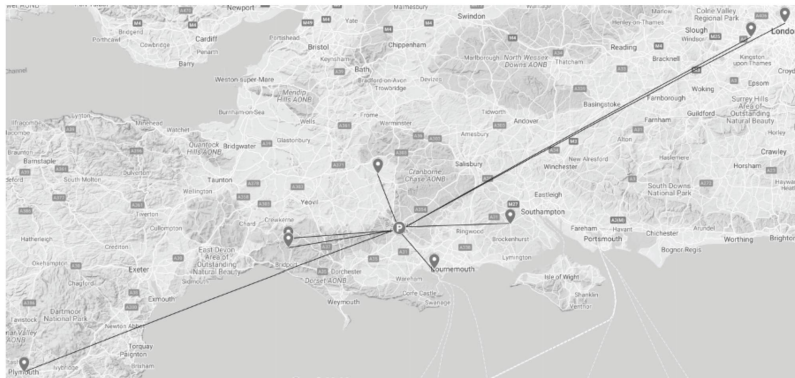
Newport
Cardiff
Barry
Bridgend
Cowbridge
Penarth
Portishead
Bristol
Yate
Malmesbury
Swindon
Chippenham
Keynsham
Bath
Bradford-on-Avon
Trowbridge
Devizes
Marlborough
North Wessex Downs AONB
Thatcham
Reading
Henley-on-Thames
Colne Valley Regional Park
Slough
Windsor
London
Bracknell
Kingston upon Thames
Epsom
Croydon
Woking
Surrey Hills Area of Outstanding Natural Beauty
Guildford
Farnborough
Basingstoke
Farnham
Weston-super-Mare
Mendip Hills AONB
Burnham-on-Sea
Minehead
Watchet
Quantock Hills AONB
Bridgwater
Glastonbury
Frome
Warminster
Tidworth
Andover
Amesbury
Salisbury
Winchester
New Alresford
Alton
Haslemere
Horsham
Crawley
Haywards Heath
Barnstaple
South Molton
Wellington
Taunton
Yeovil
Cranborne Chase AONB
Eastleigh
South Downs National Park
Southampton
Tiverton
Cullompton
Chard
Crewkerne
Ringwood
Brockenhurst
Fareham
Portsmouth
Havant
Chichester
Arundel
Worthing
Brighton
Bognor Regis
Hatherleigh
Crediton
Okehampton
Exeter
East Devon Area of Outstanding Natural Beauty
Bridport
Dorchester
Dorset AONB
Wareham
Bournemouth
Lymington
Isle of Wight
Shanklin
Ventnor
Swanage
Corfe Castle
Weymouth
Exmouth
Dartmoor National Park
Newton Abbot
Torquay
Paignton
Tavistock
Tamar Valley AONB
Plymouth
Ivybridge
P